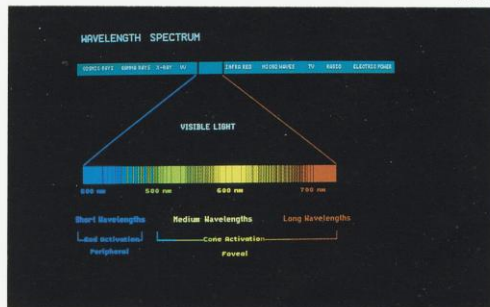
WAVELENGTH SPECTRUM

COSMIC RAYS GAMMA RAYS X-RAY UV INFRA RED MICRO WAVES TV RADIO ELECTRIC POWER

VISIBLE LIGHT

400 nm 500 nm 600 nm 700 nm

Short Wavelengths Medium Wavelengths Long Wavelengths

Rod Activation
Peripheral

Cone Activation
Foveal